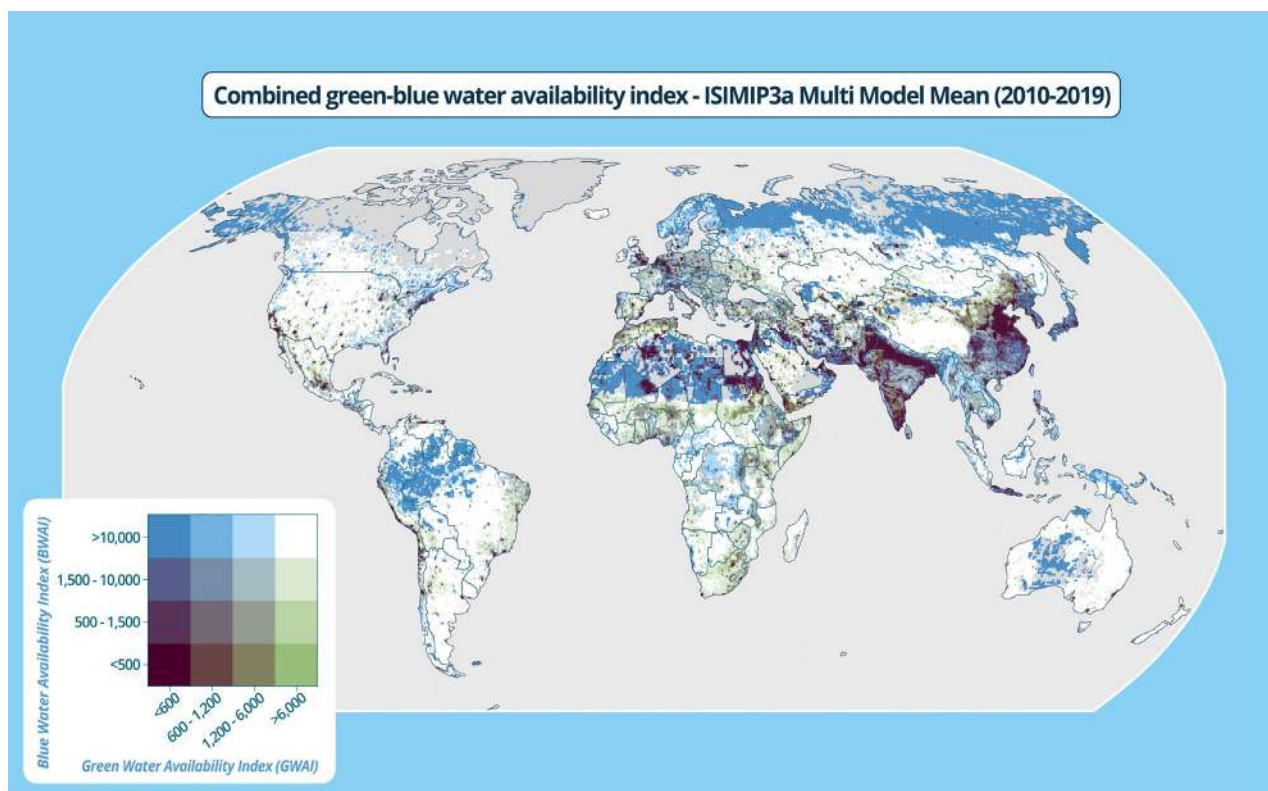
Combined green-blue water availability index - ISIMIP3a Multi Model Mean (2010-2019)

Blue Water Availability Index (BWAI)

>10,000
1,500 - 10,000
500 - 1,500
<500

<600
600 - 1,200
1,200 - 6,000
>6,000

Green Water Availability Index (GWAI)